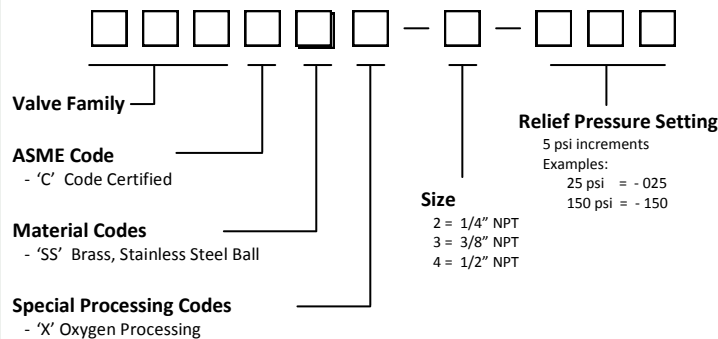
Valve Family

ASME Code
- 'C' Code Certified

Material Codes
- 'SS' Brass, Stainless Steel Ball

Special Processing Codes
- 'X' Oxygen Processing

Size
2 = 1/4" NPT
3 = 3/8" NPT
4 = 1/2" NPT

Relief Pressure Setting
5 psi increments
Examples:
25 psi = - 025
150 psi = - 150